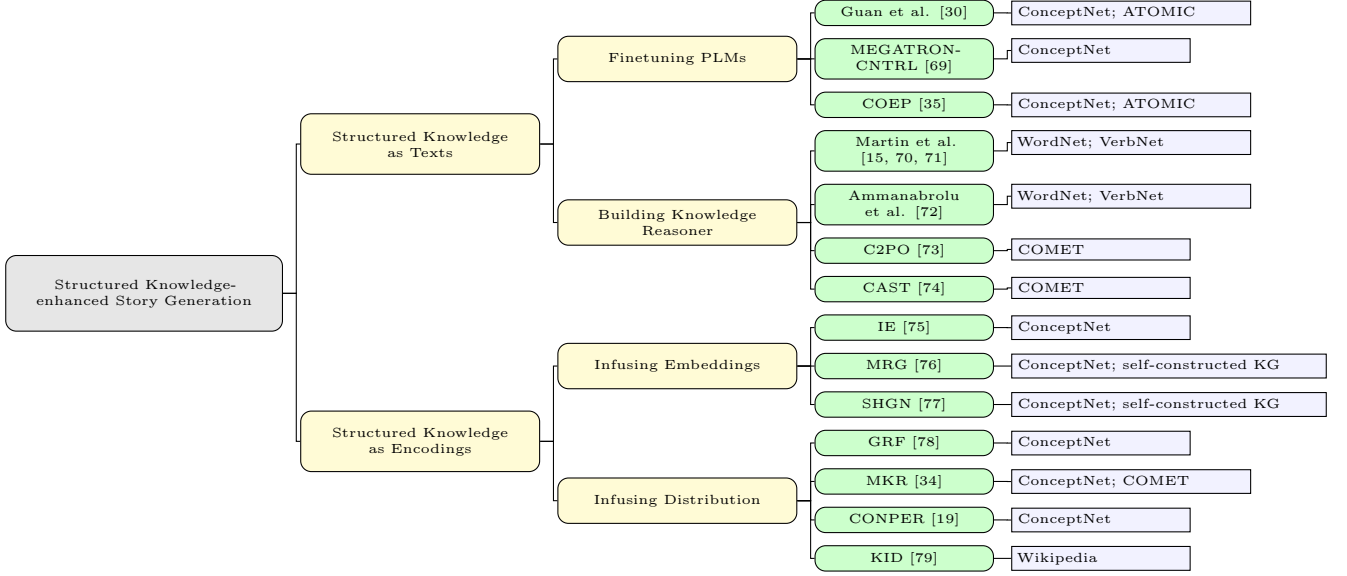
Structured Knowledge-enhanced Story Generation

Structured Knowledge as Texts

Finetuning PLMs

Guan et al. [30]
ConceptNet; ATOMIC

MEGATRON-CNTRL [69]
ConceptNet

COEP [35]
ConceptNet; ATOMIC

Building Knowledge Reasoner

Martin et al. [15, 70, 71]
WordNet; VerbNet

Ammanabrolu et al. [72]
WordNet; VerbNet

C2PO [73]
COMET

CAST [74]
COMET

Structured Knowledge as Encodings

Infusing Embeddings

IE [75]
ConceptNet

MRG [76]
ConceptNet; self-constructed KG

SHGN [77]
ConceptNet; self-constructed KG

Infusing Distribution

GRF [78]
ConceptNet

MKR [34]
ConceptNet; COMET

CONPER [19]
ConceptNet

KID [79]
Wikipedia